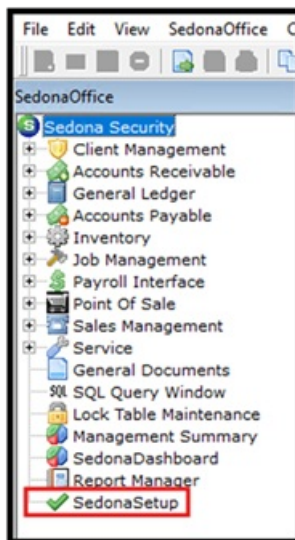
File Edit View SedonaOffice C

SedonaOffice

Sedona Security
Client Management
Accounts Receivable
General Ledger
Accounts Payable
Inventory
Job Management
Payroll Interface
Point Of Sale
Sales Management
Service
General Documents
SQL Query Window
Lock Table Maintenance
Management Summary
SedonaDashboard
Report Manager
SedonaSetup